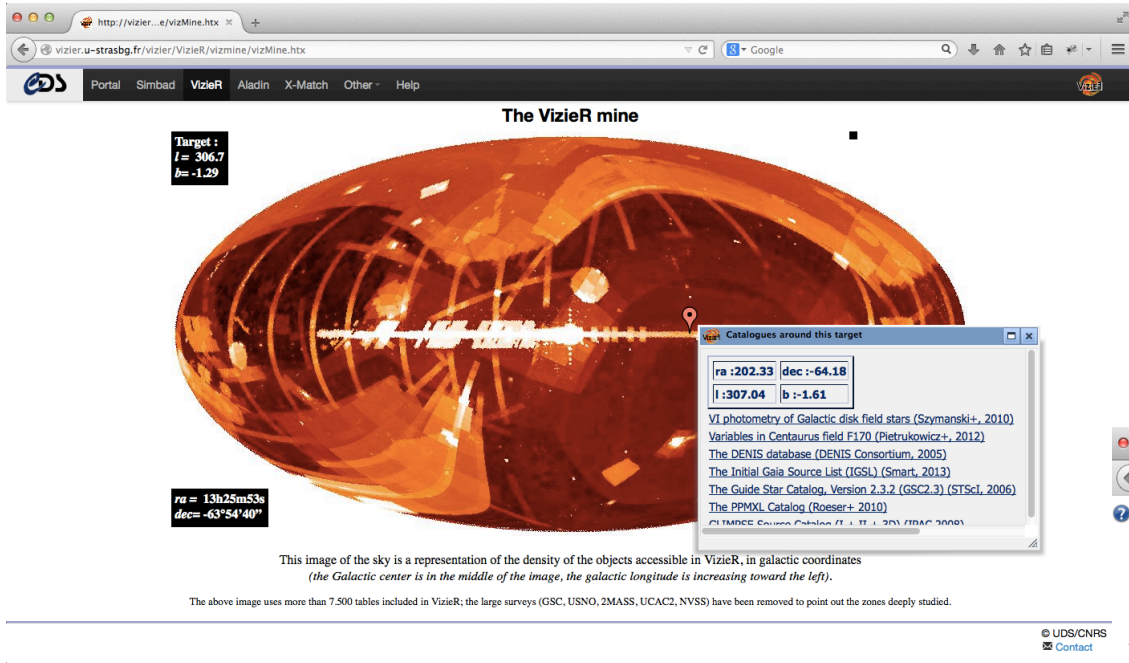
http://vizier...e/vizMine.htx ×

vizier.u-strasbg.fr/vizier/VizieR/vizmine/vizMine.htx

Google

CDS Portal Simbad VizieR Aladin X-Match Other Help

VizieR

The VizieR mine

Target :
$l$ = 306.7
$b$= -1.29

Catalogues around this target

| ra :202.33 | dec :-64.18 |
|---|---|
| l :307.04 | b :-1.61 |

VI photometry of Galactic disk field stars (Szymanski+, 2010)
Variables in Centaurus field F170 (Pietrukowicz+, 2012)
The DENIS database (DENIS Consortium, 2005)
The Initial Gaia Source List (IGSL) (Smart, 2013)
The Guide Star Catalog, Version 2.3.2 (GSC2.3) (STScI, 2006)
The PPMXL Catalog (Roeser+ 2010)
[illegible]

$ra$ = 13h25m53s
$dec$= -63°54'40"

This image of the sky is a representation of the density of the objects accessible in VizieR, in galactic coordinates
(the Galactic center is in the middle of the image, the galactic longitude is increasing toward the left).

The above image uses more than 7.500 tables included in VizieR; the large surveys (GSC, USNO, 2MASS, UCAC2, NVSS) have been removed to point out the zones deeply studied.

© UDS/CNRS
Contact